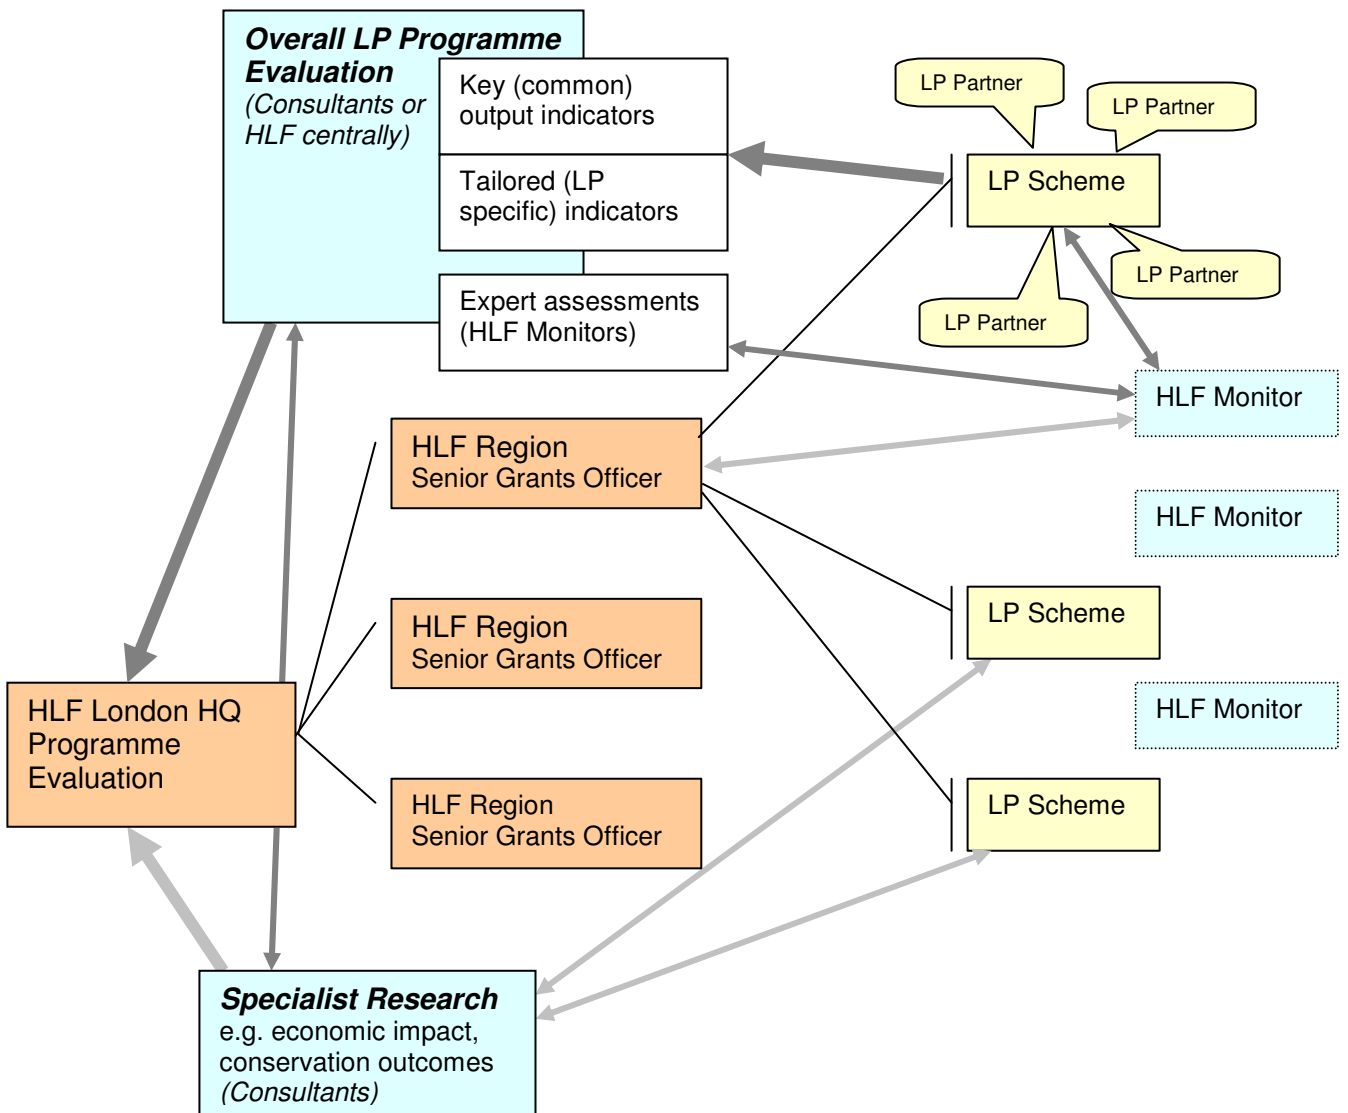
Overall LP Programme Evaluation
(Consultants or HLF centrally)

Key (common) output indicators

Tailored (LP specific) indicators

Expert assessments (HLF Monitors)

LP Partner

LP Partner

LP Scheme

LP Partner

LP Partner

HLF Monitor

HLF Region
Senior Grants Officer

HLF Monitor

HLF Region
Senior Grants Officer

LP Scheme

HLF London HQ Programme Evaluation

HLF Monitor

HLF Region
Senior Grants Officer

LP Scheme

Specialist Research
e.g. economic impact, conservation outcomes
(Consultants)